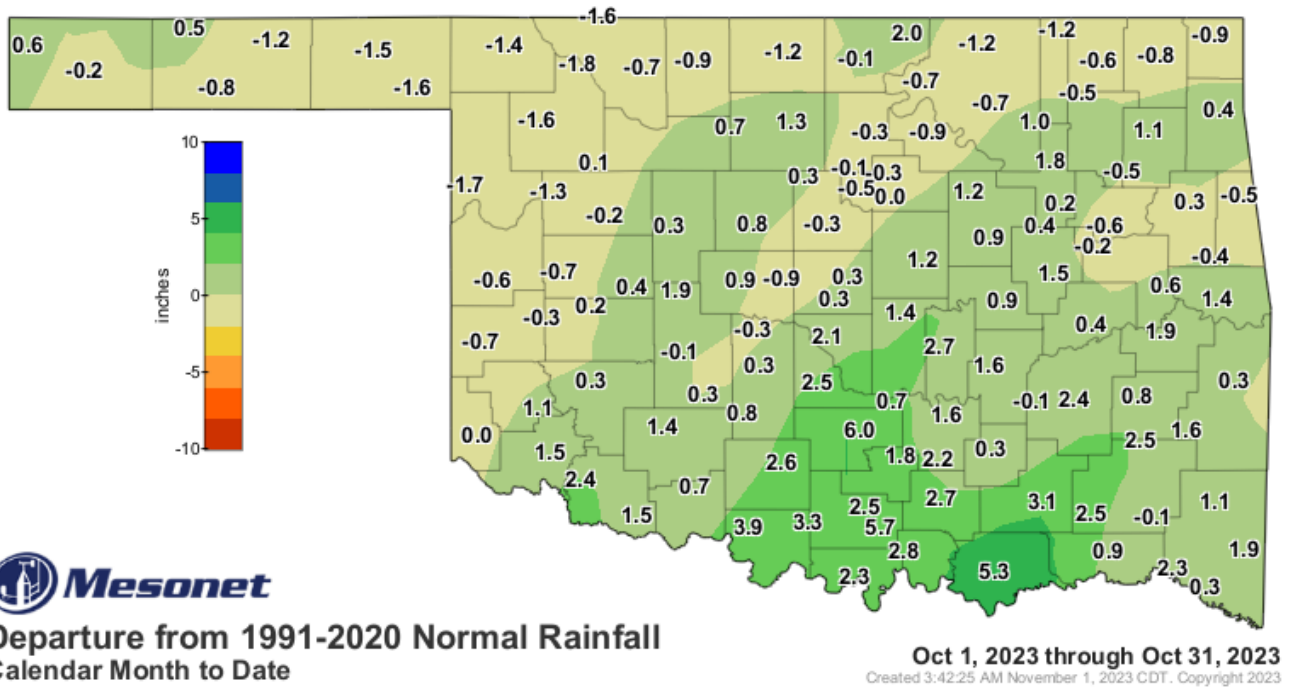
0.6
0.5
-0.2
-1.2
-0.8
-1.5
-1.6
-1.6
-1.4
-1.8
-0.7
-0.9
-1.2
-0.1
2.0
-0.7
-1.2
-1.2
-0.6
-0.8
-0.9
-0.5
-0.7
0.4
-1.6
0.7
1.3
-0.3
-0.9
1.0
1.1
0.1
1.8
-0.5
0.3
-0.1
0.3
-0.5
0.0
-1.7
-1.3
1.2
0.2
0.3
-0.5
-0.2
0.3
0.8
-0.3
0.9
0.4
-0.6
-0.2
-0.4
1.2
-0.6
-0.7
0.4
1.9
0.9
-0.9
0.3
1.5
0.6
1.4
0.2
0.3
0.9
-0.3
1.4
0.4
1.9
-0.7
-0.3
2.1
2.7
-0.1
0.3
1.6
0.3
0.3
2.5
0.3
1.1
0.7
1.6
-0.1
2.4
0.8
0.8
0.0
1.4
6.0
0.3
2.5
1.6
1.5
2.6
1.8
2.2
2.4
0.7
2.7
3.1
1.1
1.5
2.5
2.5
-0.1
3.9
3.3
5.7
2.8
0.9
1.9
2.3
5.3
-2.3
0.3
10
5
0
-5
-10
inches
Mesonet
Departure from 1991-2020 Normal Rainfall
Calendar Month to Date
Oct 1, 2023 through Oct 31, 2023
Created 3:42:25 AM November 1, 2023 CDT. Copyright 2023